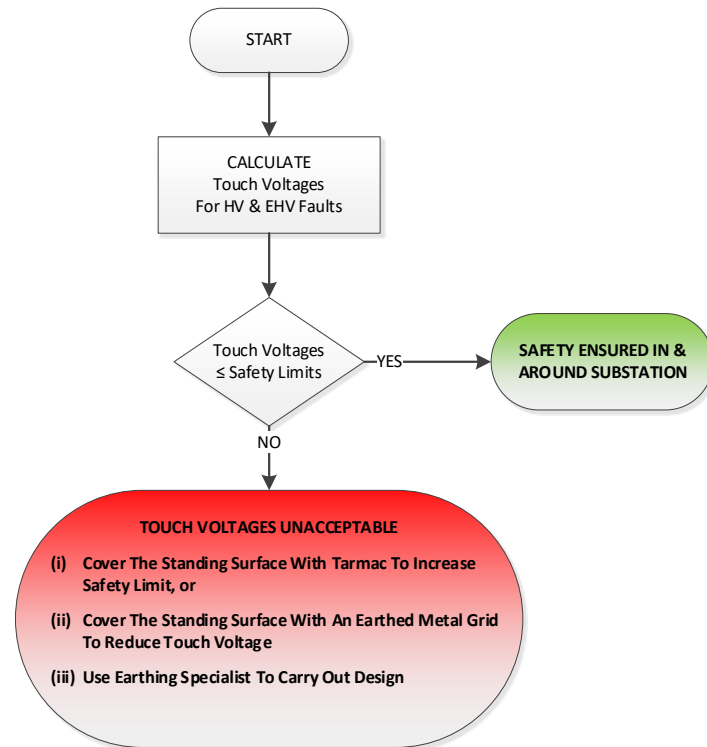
START

CALCULATE
Touch Voltages
For HV & EHV Faults

Touch Voltages
≤ Safety Limits

YES

SAFETY ENSURED IN & AROUND SUBSTATION

NO

TOUCH VOLTAGES UNACCEPTABLE

(i) Cover The Standing Surface With Tarmac To Increase Safety Limit, or

(ii) Cover The Standing Surface With An Earthed Metal Grid To Reduce Touch Voltage

(iii) Use Earthing Specialist To Carry Out Design